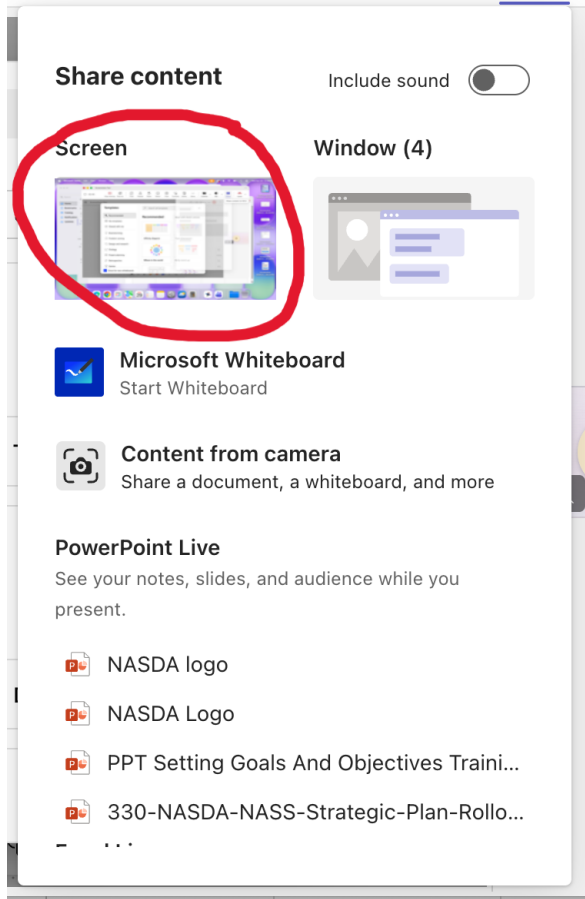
Share content

Include sound

Screen

Window (4)

Microsoft Whiteboard
Start Whiteboard

Content from camera
Share a document, a whiteboard, and more

PowerPoint Live
See your notes, slides, and audience while you present.

NASDA logo

NASDA Logo

PPT Setting Goals And Objectives Traini...

330-NASDA-NASS-Strategic-Plan-Rollo...

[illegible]